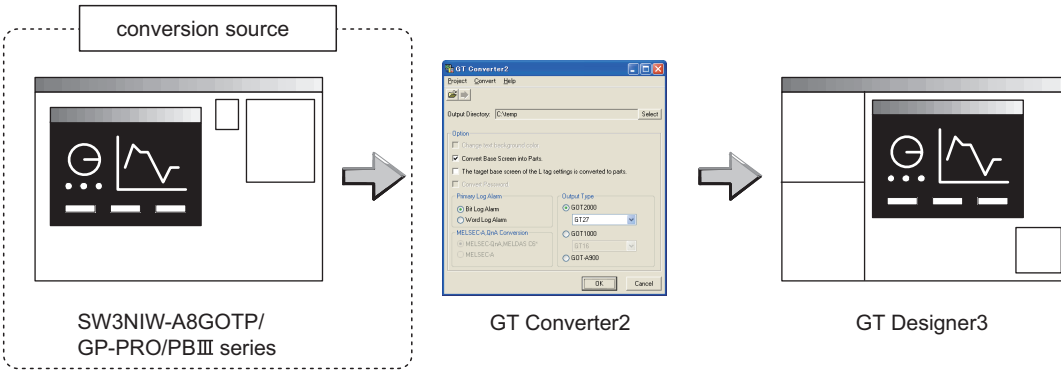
conversion source

SW3NIW-A8GOTP/
GP-PRO/PBⅢ series

GT Converter2
Project Convert Help
Output Directory C:\temp Select
Option
Change text background color
Convert Base Screen into Parts.
The target base screen of the L tag settings is converted to parts.
Convert Password
Primary Log Alarm
Bit Log Alarm
Word Log Alarm
MELSEC-A,QnA Conversion
MELSEC-QnA,MELDAS C6*
MELSEC-A
Output Type
GOT2000
GT27
GOT1000
GT16
GOT-A900
OK Cancel

GT Converter2

GT Designer3